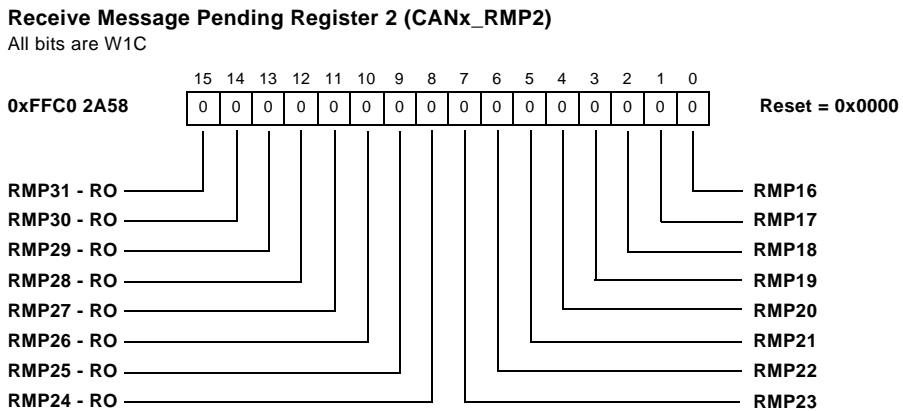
**Receive Message Pending Register 2 (CANx_RMP2)**
All bits are W1C

| 15 | 14 | 13 | 12 | 11 | 10 | 9 | 8 | 7 | 6 | 5 | 4 | 3 | 2 | 1 | 0 |
|---|---|---|---|---|---|---|---|---|---|---|---|---|---|---|---|
| 0 | 0 | 0 | 0 | 0 | 0 | 0 | 0 | 0 | 0 | 0 | 0 | 0 | 0 | 0 | 0 |

**0xFFC0 2A58**

**Reset = 0x0000**

RMP31 - RO
RMP30 - RO
RMP29 - RO
RMP28 - RO
RMP27 - RO
RMP26 - RO
RMP25 - RO
RMP24 - RO

RMP16
RMP17
RMP18
RMP19
RMP20
RMP21
RMP22
RMP23